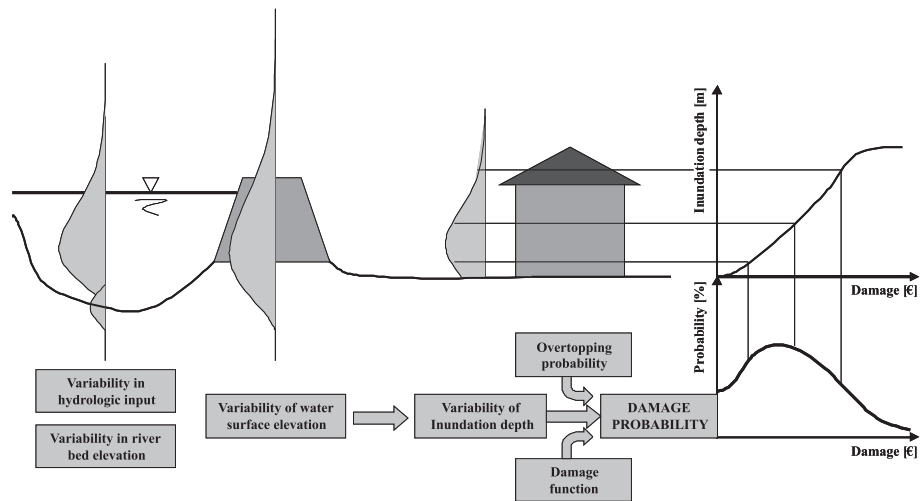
Inundation depth [m]

Damage [€]

Probability [%]

Damage [€]

Overtopping probability

Variability in hydrologic input

Variability in river bed elevation

Variability of water surface elevation

Variability of Inundation depth

DAMAGE PROBABILITY

Damage function